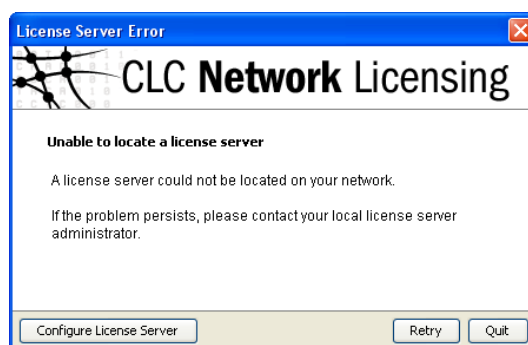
License Server Error

CLC Network Licensing

Unable to locate a license server

A license server could not be located on your network.

If the problem persists, please contact your local license server administrator.

Configure License Server

Retry

Quit